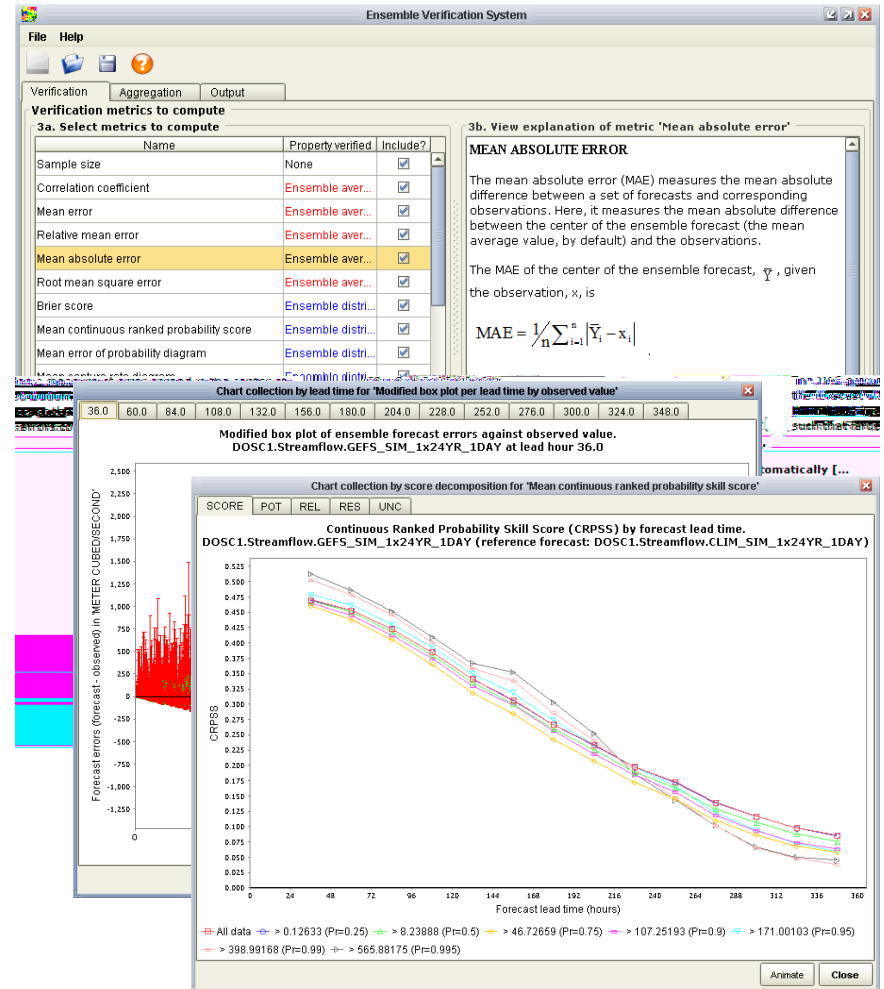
Ensemble Verification System

File Help

Verification | Aggregation | Output

Verification metrics to compute

3a. Select metrics to compute

| Name | Property verified | Include? |
|---|---|---|
| Sample size | None | ☑ |
| Correlation coefficient | Ensemble aver... | ☑ |
| Mean error | Ensemble aver... | ☑ |
| Relative mean error | Ensemble aver... | ☑ |
| Mean absolute error | Ensemble aver... | ☑ |
| Root mean square error | Ensemble aver... | ☑ |
| Brier score | Ensemble distri... | ☑ |
| Mean continuous ranked probability score | Ensemble distri... | ☑ |
| Mean error of probability diagram | Ensemble distri... | ☑ |
| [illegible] | Ensemble distri... | ☑ |

3b. View explanation of metric 'Mean absolute error'

MEAN ABSOLUTE ERROR

The mean absolute error (MAE) measures the mean absolute difference between a set of forecasts and corresponding observations. Here, it measures the mean absolute difference between the center of the ensemble forecast (the mean average value, by default) and the observations.

The MAE of the center of the ensemble forecast, $\bar{Y}$, given the observation, x, is

$MAE = \frac{1}{n}\sum_{i=1}^{n}|\bar{Y}_i - x_i|$

Chart collection by lead time for 'Modified box plot per lead time by observed value'

36.0 | 60.0 | 84.0 | 108.0 | 132.0 | 156.0 | 180.0 | 204.0 | 228.0 | 252.0 | 276.0 | 300.0 | 324.0 | 348.0

Modified box plot of ensemble forecast errors against observed value.
DOSC1.Streamflow.GEFS_SIM_1x24YR_1DAY at lead hour 36.0

Forecast errors (forecast - observed) in 'METER CUBED/SECOND'

2,500
2,250
2,000
1,750
1,500
1,250
1,000
750
500
250
0
-250
-500
-750
-1,000
-1,250

0

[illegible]tomatically [...

Chart collection by score decomposition for 'Mean continuous ranked probability skill score'

SCORE | POT | REL | RES | UNC

Continuous Ranked Probability Skill Score (CRPSS) by forecast lead time.
DOSC1.Streamflow.GEFS_SIM_1x24YR_1DAY (reference forecast: DOSC1.Streamflow.CLIM_SIM_1x24YR_1DAY)

CRPSS

0.525
0.500
0.475
0.450
0.425
0.400
0.375
0.350
0.325
0.300
0.275
0.250
0.225
0.200
0.175
0.150
0.125
0.100
0.075
0.050
0.025
0.000

0 24 48 72 96 120 144 168 192 216 240 264 288 312 336 360

Forecast lead time (hours)

All data | > 0.12633 (Pr=0.25) | > 8.23888 (Pr=0.5) | > 46.72659 (Pr=0.75) | > 107.25193 (Pr=0.9) | > 171.00103 (Pr=0.95) | > 398.99168 (Pr=0.99) | > 565.88175 (Pr=0.995)

Animate | Close